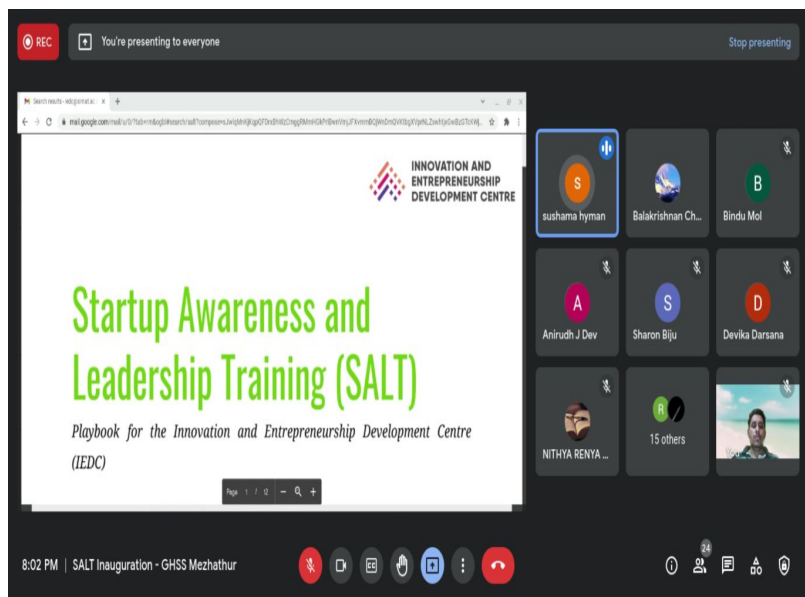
REC

You're presenting to everyone

Stop presenting

Search results - iedc@gmail.c

mail.google.com/mail/u/0/?tab=rm&ogbl#search/salt?compose=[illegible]

INNOVATION AND ENTREPRENEURSHIP DEVELOPMENT CENTRE

Startup Awareness and Leadership Training (SALT)

Playbook for the Innovation and Entrepreneurship Development Centre (IEDC)

Page 1 / 12

S
sushama hyman

Balakrishnan Ch...

B
Bindu Mol

A
Anirudh J Dev

S
Sharon Biju

D
Devika Darsana

NITHYA RENYA ...

R
15 others

8:02 PM | SALT Inauguration - GHSS Mezhathur

24